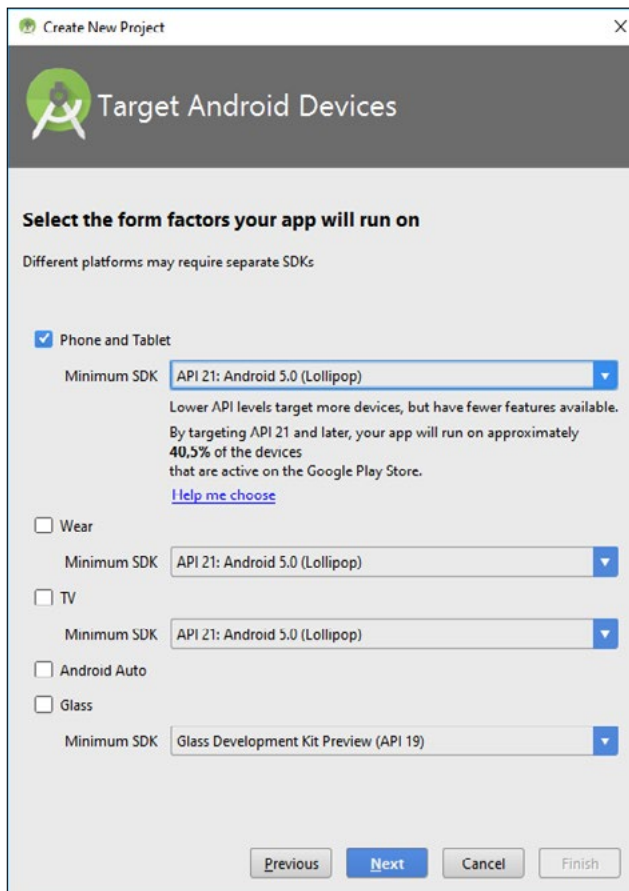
Create New Project

Target Android Devices

Select the form factors your app will run on

Different platforms may require separate SDKs

Phone and Tablet

Minimum SDK API 21: Android 5.0 (Lollipop)

Lower API levels target more devices, but have fewer features available.

By targeting API 21 and later, your app will run on approximately **40,5%** of the devices that are active on the Google Play Store.

Help me choose

Wear

Minimum SDK API 21: Android 5.0 (Lollipop)

TV

Minimum SDK API 21: Android 5.0 (Lollipop)

Android Auto

Glass

Minimum SDK Glass Development Kit Preview (API 19)

Previous Next Cancel Finish